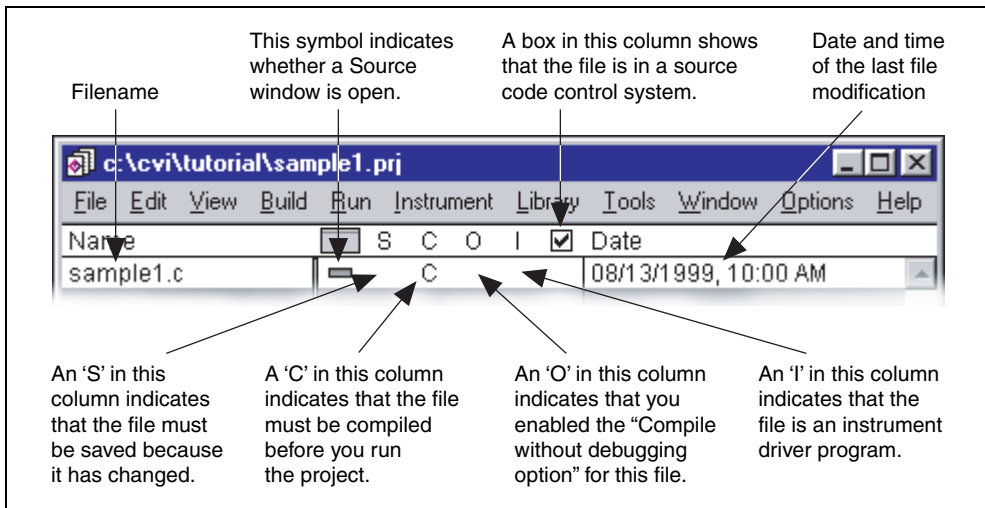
Filename

This symbol indicates whether a Source window is open.

A box in this column shows that the file is in a source code control system.

Date and time of the last file modification

c:\cvi\tutorial\sample1.prj

File Edit View Build Run Instrument Library Tools Window Options Help

Name S C O I ☑ Date

sample1.c C 08/13/1999, 10:00 AM

An 'S' in this column indicates that the file must be saved because it has changed.

A 'C' in this column indicates that the file must be compiled before you run the project.

An 'O' in this column indicates that you enabled the "Compile without debugging option" for this file.

An 'I' in this column indicates that the file is an instrument driver program.